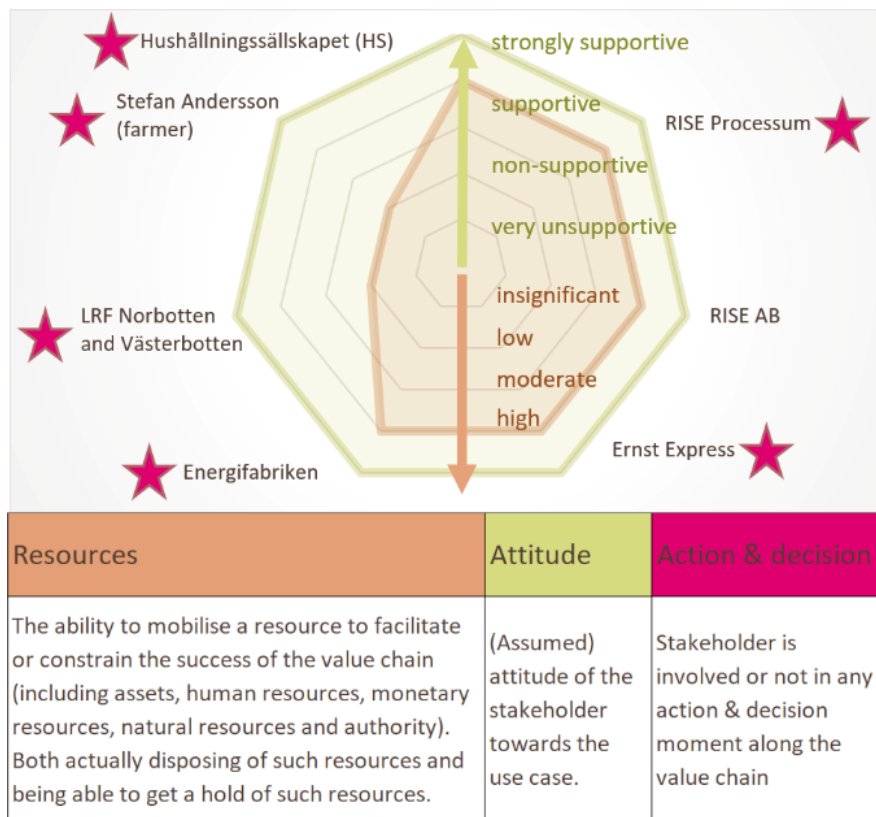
Hushållningssällskapet (HS)

strongly supportive

Stefan Andersson (farmer)

supportive

RISE Processum

non-supportive

very unsupportive

insignificant

RISE AB

LRF Norbotten and Västerbotten

low

moderate

high

Ernst Express

Energifabriken

| Resources | Attitude | Action & decision |
|---|---|---|
| The ability to mobilise a resource to facilitate or constrain the success of the value chain (including assets, human resources, monetary resources, natural resources and authority). Both actually disposing of such resources and being able to get a hold of such resources. | (Assumed) attitude of the stakeholder towards the use case. | Stakeholder is involved or not in any action & decision moment along the value chain |